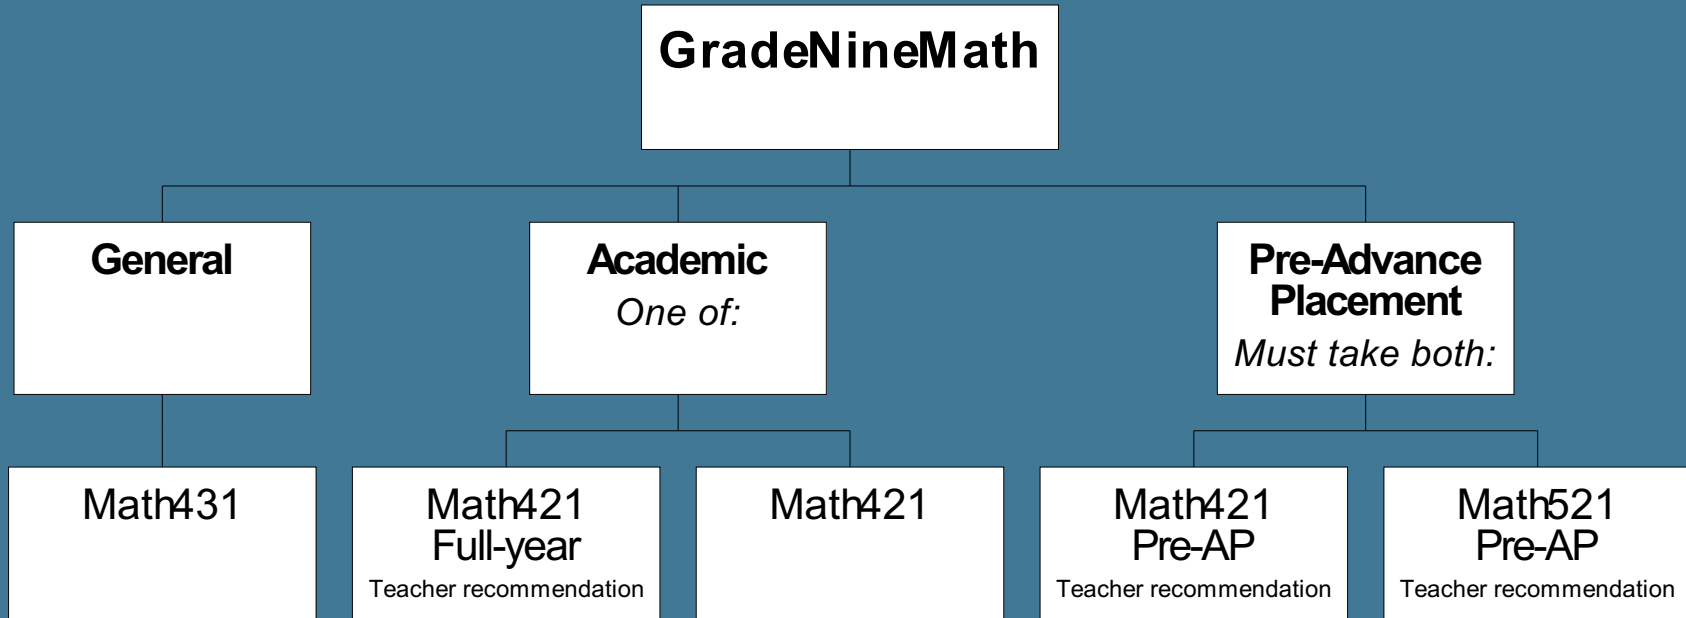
GradeNineMath

General

Academic
One of:

Pre-Advance Placement
Must take both:

Math431

Math421
Full-year
Teacher recommendation

Math421

Math421
Pre-AP
Teacher recommendation

Math521
Pre-AP
Teacher recommendation